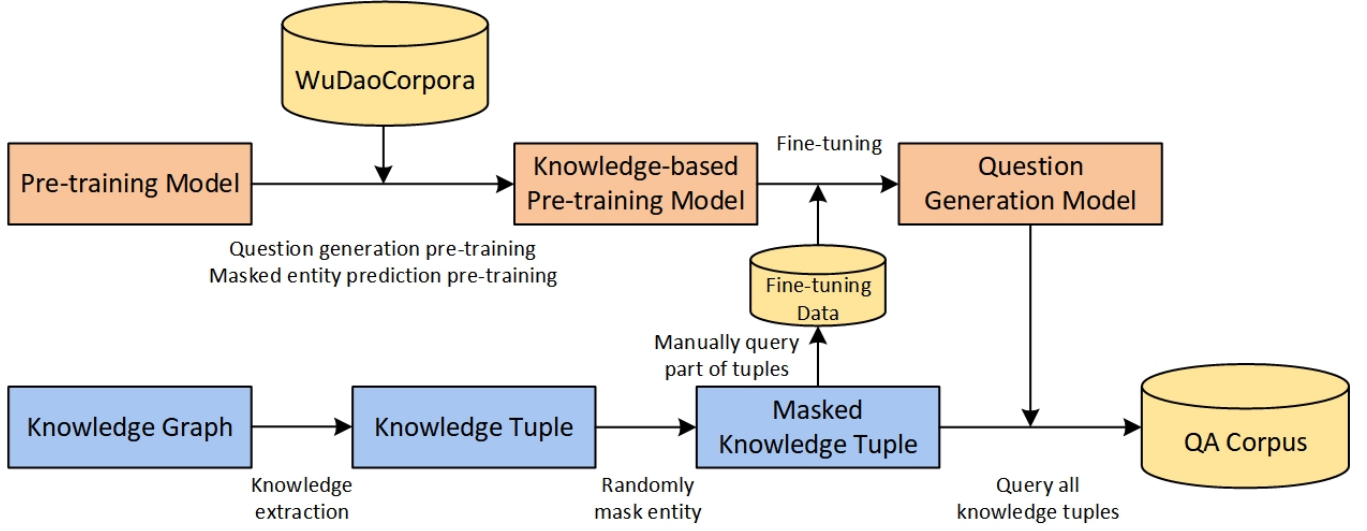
WuDaoCorpora

Pre-training Model

Knowledge-based Pre-training Model

Fine-tuning

Question Generation Model

Question generation pre-training
Masked entity prediction pre-training

Fine-tuning Data

Manually query part of tuples

Knowledge Graph

Knowledge Tuple

Masked Knowledge Tuple

QA Corpus

Knowledge extraction

Randomly mask entity

Query all knowledge tuples